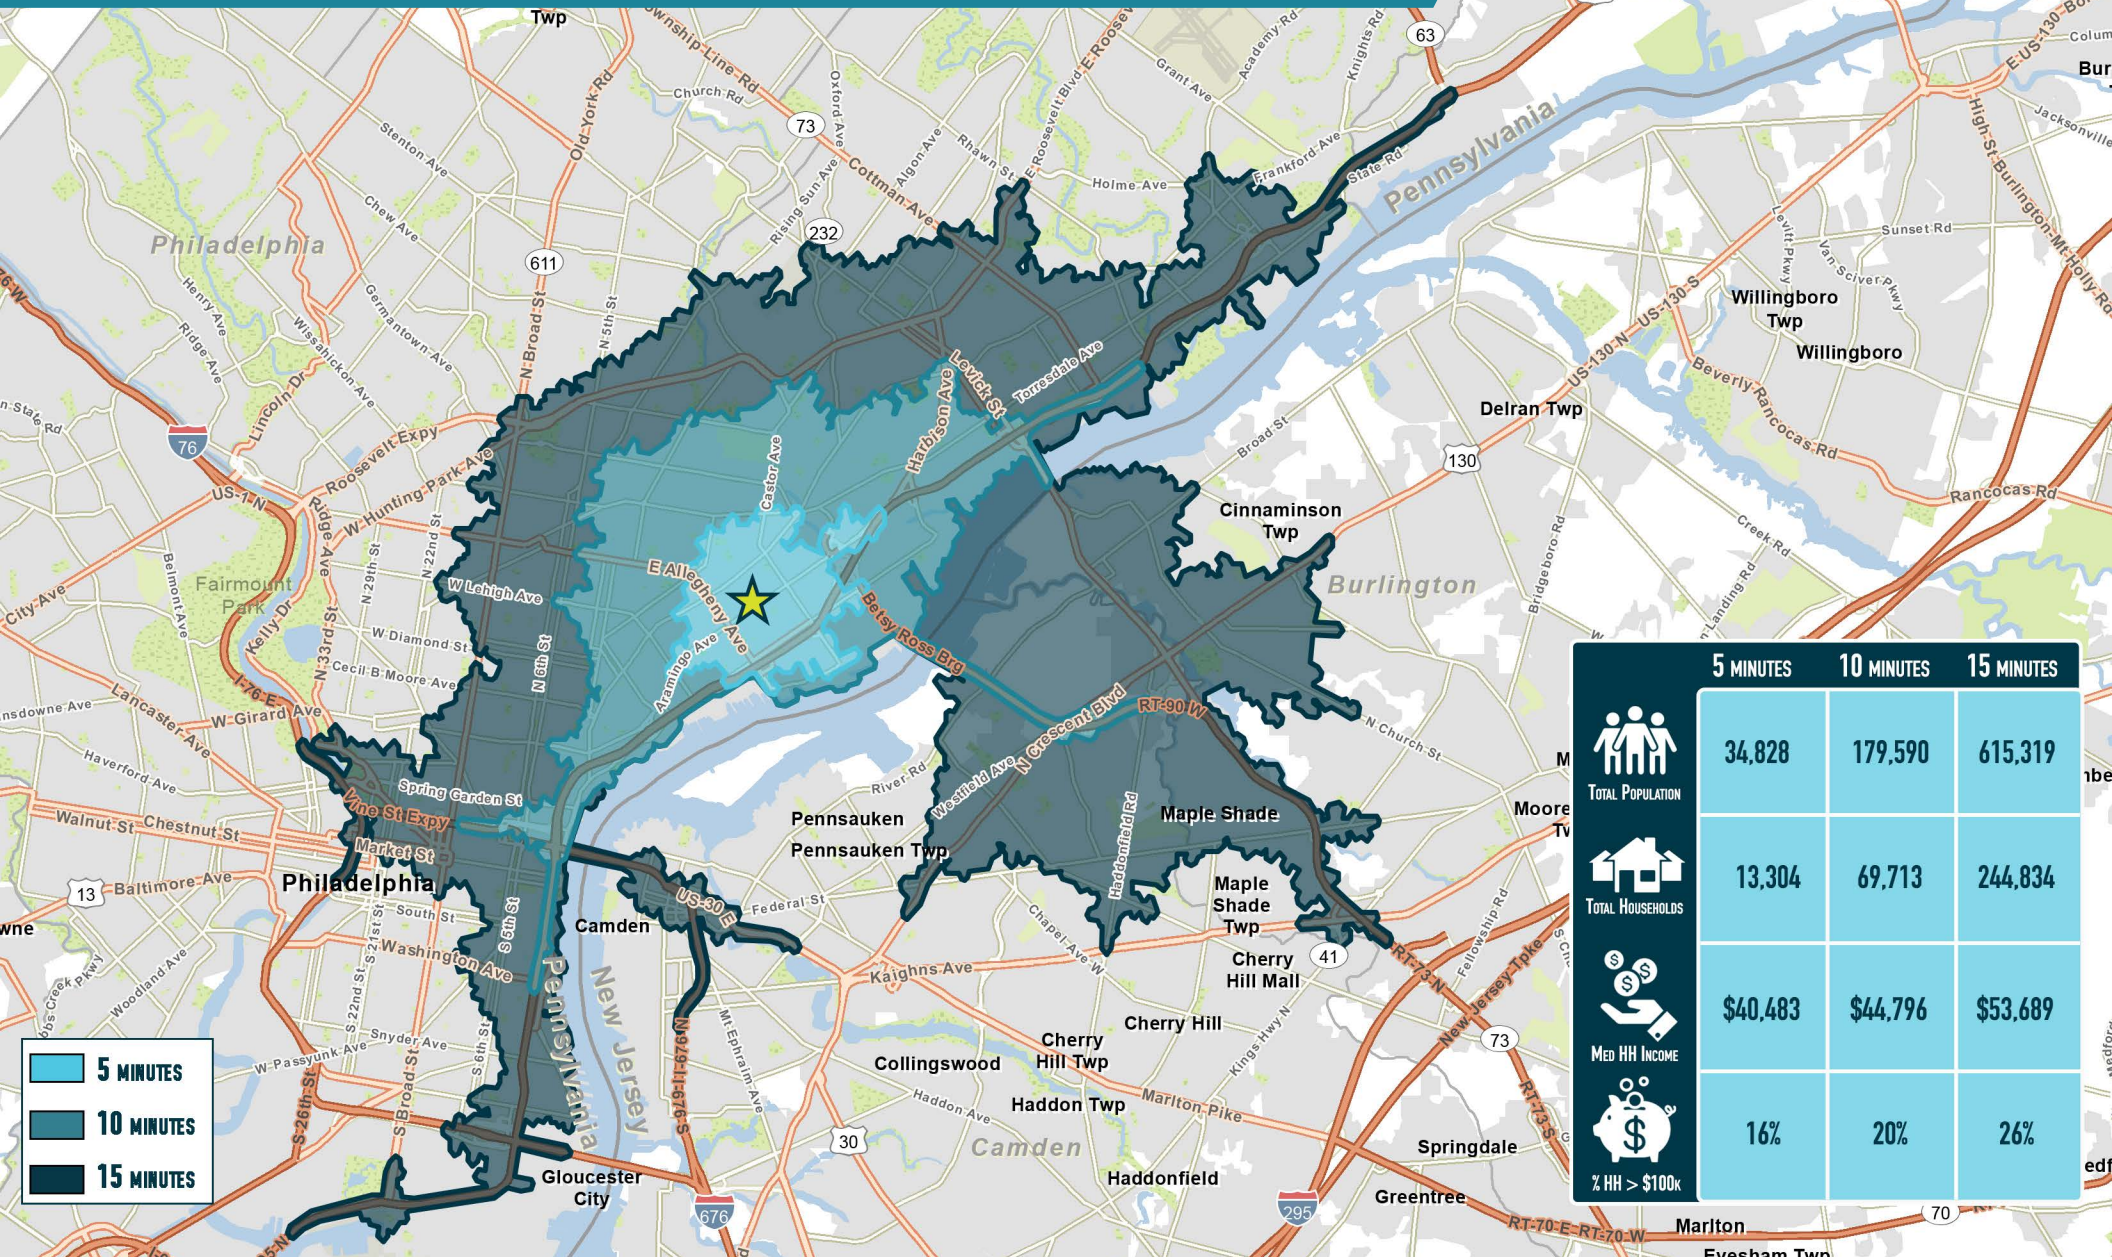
| | 5 MINUTES | 10 MINUTES | 15 MINUTES |
|---|---|---|---|
| TOTAL POPULATION | 34,828 | 179,590 | 615,319 |
| TOTAL HOUSEHOLDS | 13,304 | 69,713 | 244,834 |
| MED HH INCOME | \$40,483 | \$44,796 | \$53,689 |
| % HH > \$100K | 16% | 20% | 26% |

5 MINUTES
10 MINUTES
15 MINUTES

Twp
Township Line Rd
Church Rd
73
Oxford Ave
E Roosevelt Blvd
Grant Ave
Academy Rd
Knights Rd
63
E-US-130-S
Columbus
Burlington
Jacksonville
Stenton Ave
Old York Rd
Cottman Ave
Rising Sun Ave
Algon Ave
Rhawn St
Holme Ave
Frankford Ave
State Rd
Pennsylvania
High St
Burlington-Mt Holly Rd
Philadelphia
Chew Ave
232
611
Sunset Rd
Levitt Pkwy
Van Sciver Pkwy
Willingboro Twp
Willingboro
Henry Ave
Ridge Ave
Germantown Ave
Wissahickon Ave
N Broad St
N 5th St
Levick St
Torresdale Ave
US-130-N
US-130-S
Beverly Rancocas Rd
Delran Twp
State Rd
Lincoln Dr
76
Roosevelt Expy
Harbison Ave
Castor Ave
Broad St
130
Rancocas Rd
US-1-N
W Hunting Park Ave
Ridge Ave
N 22nd St
N 29th St
Cinnaminson Twp
Creek Rd
Bridgeboro Rd
Burlington
Fairmount Park
Kelly Dr
City Ave
Belmont Ave
N 33rd St
W Lehigh Ave
E Allegheny Ave
N 6th St
W Diamond St
Cecil B Moore Ave
Aramingo Ave
Betsy Ross Brg
Lancaster Ave
Lansdowne Ave
I-76-E
W Girard Ave
RT-90-W
N Crescent Blvd
N Church St
Haverford Ave
Spring Garden St
River Rd
Westfield Ave
Haddonfield Rd
Vine St Expy
Walnut St
Chestnut St
Market St
Pennsauken
Pennsauken Twp
Maple Shade
Moorestown
13
Baltimore Ave
Philadelphia
South St
S 5th St
US-30-E
Federal St
Camden
Maple Shade Twp
Cherry Hill Mall
41
RT-73-N
Fellowship Rd
New Jersey Tpke
Washington Ave
Woodland Ave
S 22nd St
S 21st St
Pennsylvania
New Jersey
I-676-S
Mt Ephraim Ave
Chapel Ave W
Kaighns Ave
Cherry Hill
Kings Hwy N
Snyder Ave
W Passyunk Ave
S Broad St
S 6th St
S 26th St
Collingswood
Cherry Hill Twp
Marlton Pike
73
RT-73-S
Haddon Ave
Haddon Twp
30
Camden
Springdale
Gloucester City
676
Haddonfield
295
Greentree
RT-70-E
RT-70-W
Marlton
70
Evesham Twp